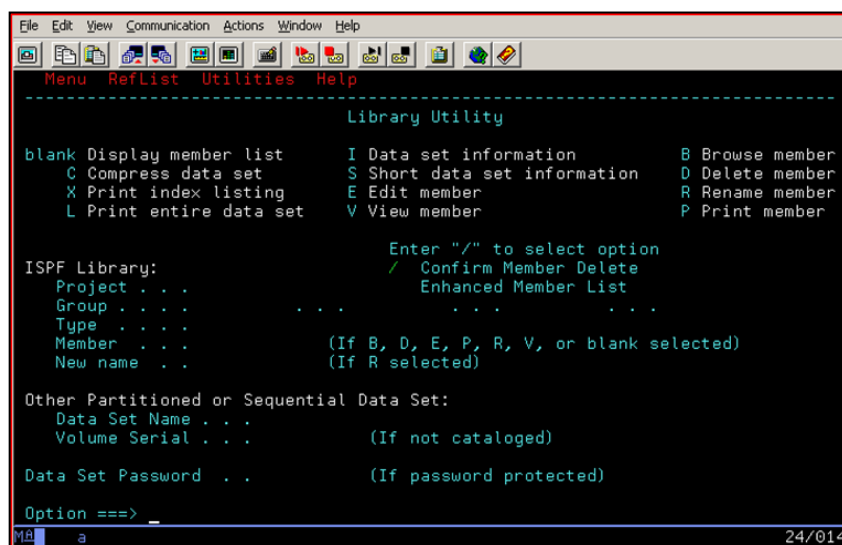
File Edit View Communication Actions Window Help

Menu RefList Utilities Help

Library Utility

blank Display member list
C Compress data set
X Print index listing
L Print entire data set

I Data set information
S Short data set information
E Edit member
V View member

B Browse member
D Delete member
R Rename member
P Print member

Enter "/" to select option
/ Confirm Member Delete
Enhanced Member List

ISPF Library:
Project . . .
Group . . . . . . . . . . . . .
Type . . . .
Member . . . (If B, D, E, P, R, V, or blank selected)
New name . . (If R selected)

Other Partitioned or Sequential Data Set:
Data Set Name . . .
Volume Serial . . . (If not cataloged)

Data Set Password . . (If password protected)

Option ===> _

MA a 24/014